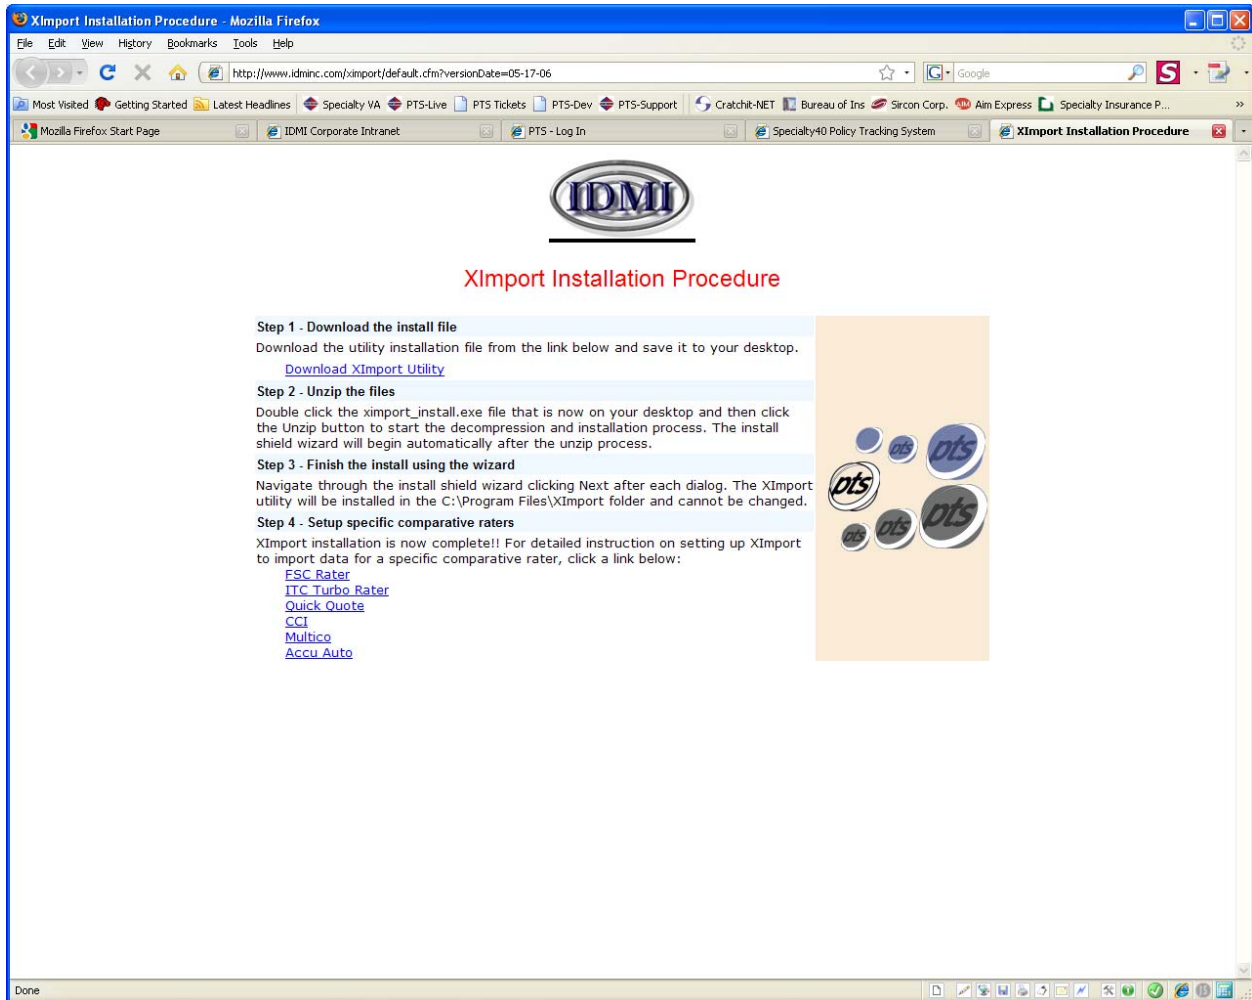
XImport Installation Procedure - Mozilla Firefox

File Edit View History Bookmarks Tools Help

http://www.idminc.com/ximport/default.cfm?versionDate=05-17-06

Google

Most Visited Getting Started Latest Headlines Specialty VA PTS-Live PTS Tickets PTS-Dev PTS-Support Cratchit-NET Bureau of Ins Sircon Corp. Aim Express Specialty Insurance P...

Mozilla Firefox Start Page | IDMI Corporate Intranet | PTS - Log In | Specialty40 Policy Tracking System | XImport Installation Procedure

IDMI

XImport Installation Procedure

Step 1 - Download the install file

Download the utility installation file from the link below and save it to your desktop.

Download XImport Utility

Step 2 - Unzip the files

Double click the ximport_install.exe file that is now on your desktop and then click the Unzip button to start the decompression and installation process. The install shield wizard will begin automatically after the unzip process.

Step 3 - Finish the install using the wizard

Navigate through the install shield wizard clicking Next after each dialog. The XImport utility will be installed in the C:\Program Files\XImport folder and cannot be changed.

Step 4 - Setup specific comparative raters

XImport installation is now complete!! For detailed instruction on setting up XImport to import data for a specific comparative rater, click a link below:

FSC Rater
ITC Turbo Rater
Quick Quote
CCI
Multico
Accu Auto

pts pts pts pts pts pts

Done